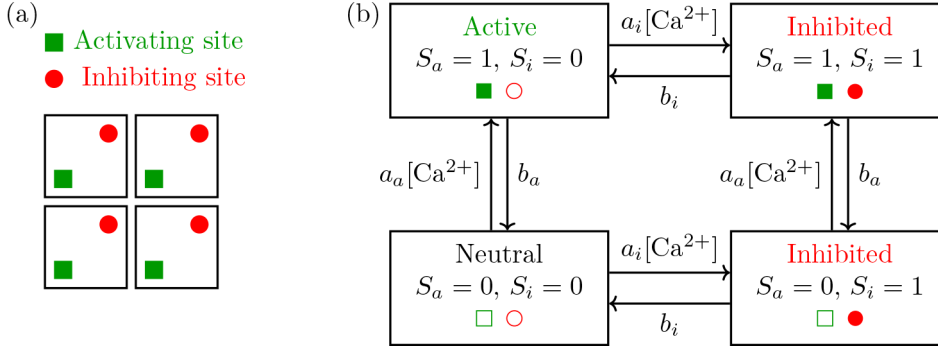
(a)

Activating site

Inhibiting site

(b)

Active
$S_a = 1,\ S_i = 0$

$a_i[\mathrm{Ca}^{2+}]$

$b_i$

Inhibited
$S_a = 1,\ S_i = 1$

$a_a[\mathrm{Ca}^{2+}]$

$b_a$

$a_a[\mathrm{Ca}^{2+}]$

$b_a$

Neutral
$S_a = 0,\ S_i = 0$

$a_i[\mathrm{Ca}^{2+}]$

$b_i$

Inhibited
$S_a = 0,\ S_i = 1$